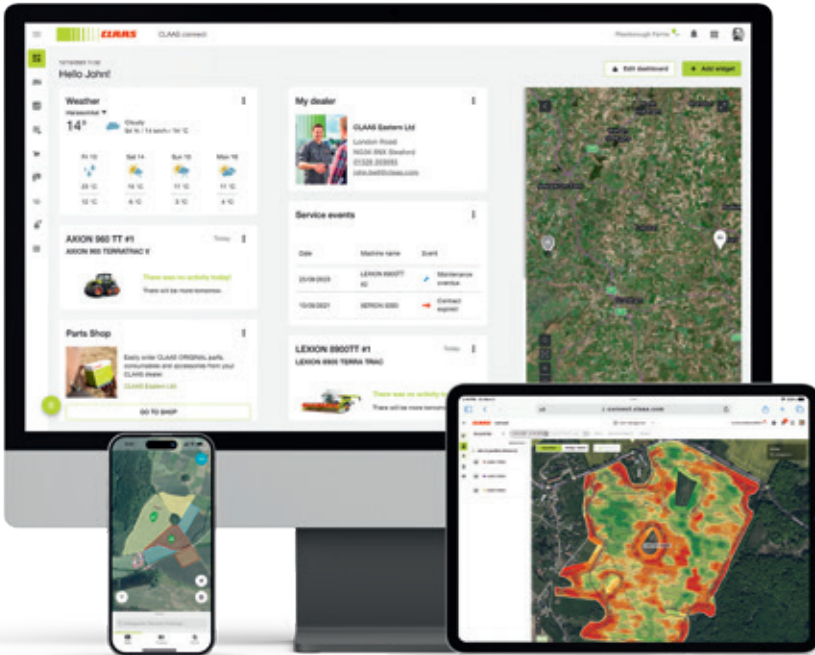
CLAAS CLAAS connect

Peterborough Farms

Hello John!

Edit dashboard

+ Add widget

Weather

14°

Cloudy

Fri 13 Sat 14 Sun 15 Mon 16

20 °C 16 °C 11 °C 15 °C

12 °C 6 °C 3 °C 6 °C

My dealer

CLAAS Eastern Ltd

London Road

01526 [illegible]

Service events

Date Machine name Event

25/09/2023 LEXION 8900TT #2 Maintenance overdue

10/09/2021 XERION 5000 Contract expired

AXION 960 TT #1

AXION 960 TERRATRAC V

Today

There was no activity today!

There will be more tomorrow.

Parts Shop

Easily order CLAAS ORIGINAL parts, consumables and accessories from your CLAAS dealer.

CLAAS Eastern Ltd.

GO TO SHOP

LEXION 8900TT #1

LEXION 8900 TERRA TRAC

Today

There was no activity today!

There will be more tomorrow.

connect.claas.com